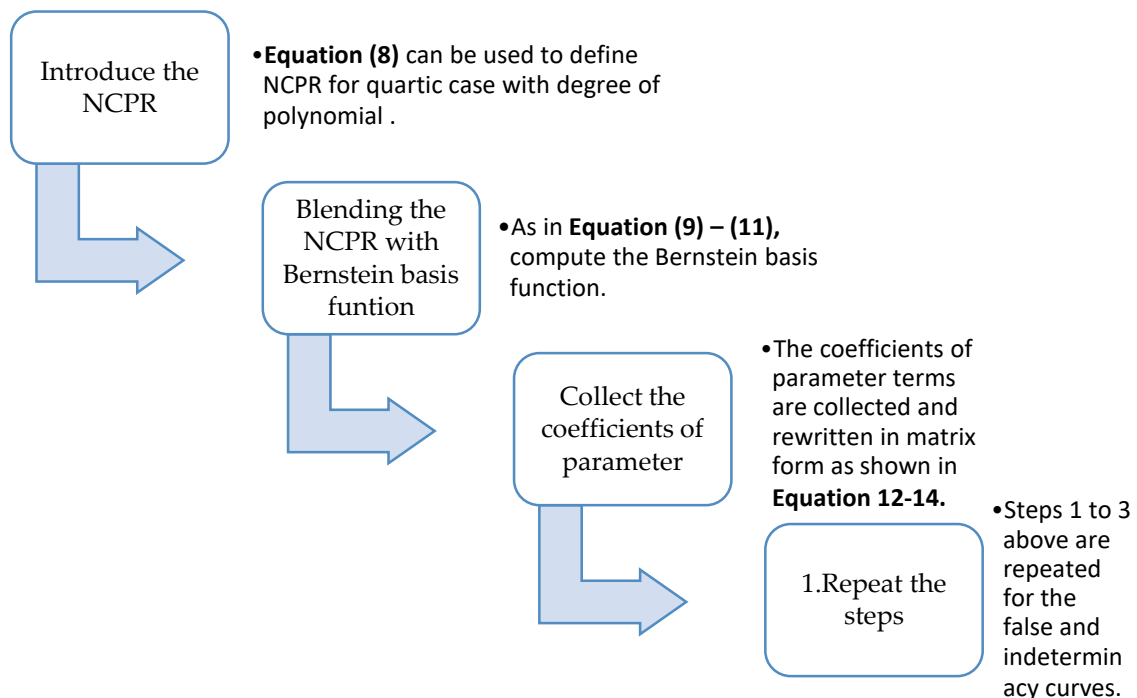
Introduce the NCPR

•**Equation (8)** can be used to define NCPR for quartic case with degree of polynomial .

Blending the NCPR with Bernstein basis funtion

•As in **Equation (9) – (11),** compute the Bernstein basis function.

Collect the coefficients of parameter

•The coefficients of parameter terms are collected and rewritten in matrix form as shown in **Equation 12-14.**

1.Repeat the steps

•Steps 1 to 3 above are repeated for the false and indeterminacy curves.